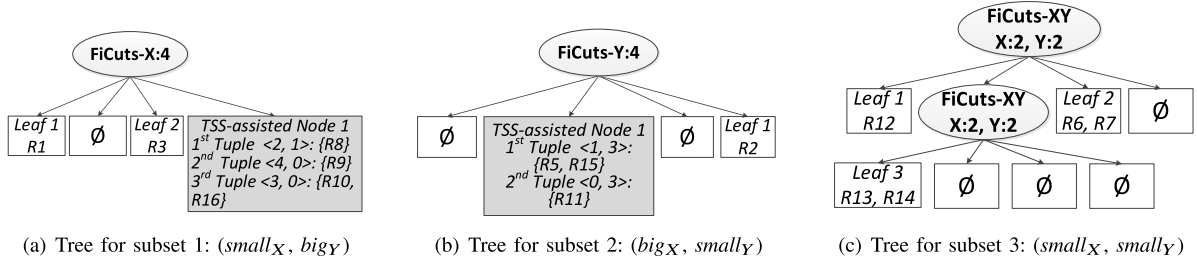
FiCuts-X:4

Leaf 1 R1

Ø

Leaf 2 R3

TSS-assisted Node 1
$1^{st}$ Tuple <2, 1>: {R8}
$2^{nd}$ Tuple <4, 0>: {R9}
$3^{rd}$ Tuple <3, 0>: {R10, R16}

(a) Tree for subset 1: ($small_X$, $big_Y$)

FiCuts-Y:4

Ø

TSS-assisted Node 1
$1^{st}$ Tuple <1, 3>: {R5, R15}
$2^{nd}$ Tuple <0, 3>: {R11}

Ø

Leaf 1 R2

(b) Tree for subset 2: ($big_X$, $small_Y$)

FiCuts-XY X:2, Y:2

Leaf 1 R12

FiCuts-XY X:2, Y:2

Leaf 2 R6, R7

Ø

Leaf 3 R13, R14

Ø

Ø

Ø

(c) Tree for subset 3: ($small_X$, $small_Y$)